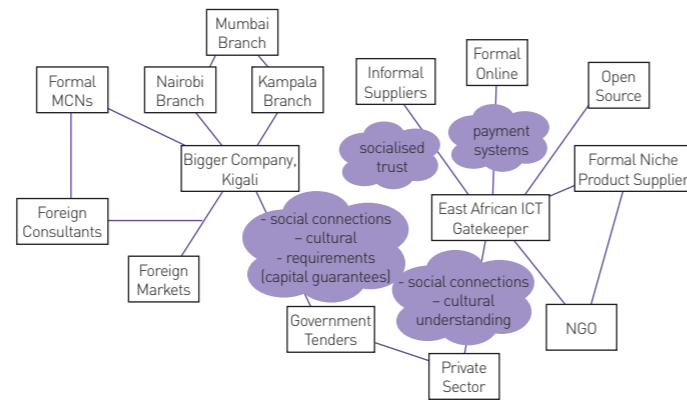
Mumbai Branch

Formal MCNs

Nairobi Branch

Kampala Branch

Informal Suppliers

Formal Online

Open Source

socialised trust

payment systems

Bigger Company, Kigali

Formal Niche Product Supplier

Foreign Consultants

East African ICT Gatekeeper

- social connections
– cultural
- requirements (capital guarantees)

Foreign Markets

- social connections
– cultural understanding

Government Tenders

NGO

Private Sector